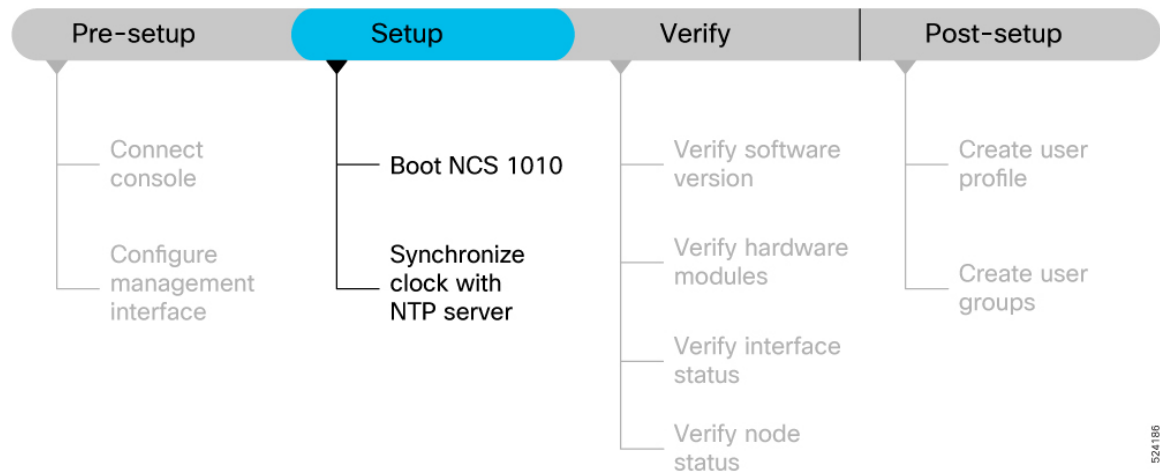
Pre-setup

Connect console

Configure management interface

Setup

Boot NCS 1010

Synchronize clock with NTP server

Verify

Verify software version

Verify hardware modules

Verify interface status

Verify node status

Post-setup

Create user profile

Create user groups

524186